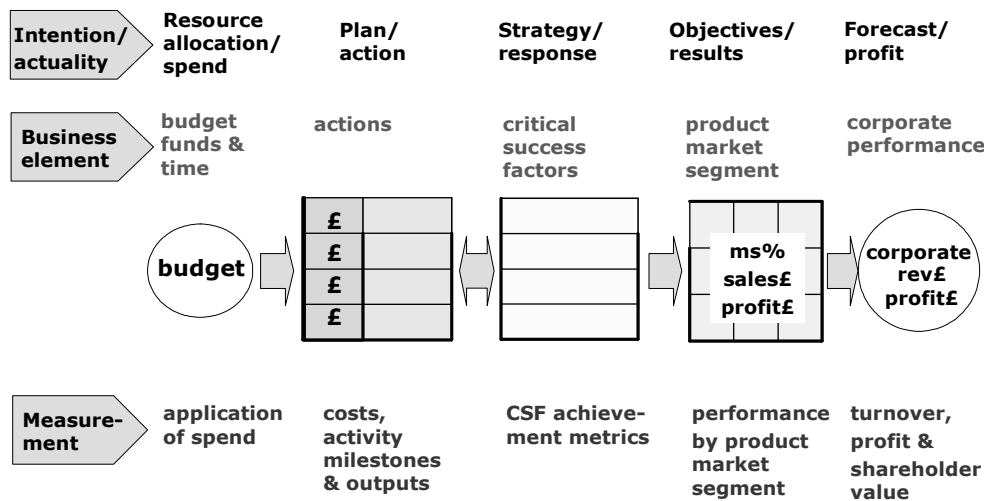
Intention/ actuality

Resource allocation/ spend

Plan/ action

Strategy/ response

Objectives/ results

Forecast/ profit

Business element

budget funds & time

actions

critical success factors

product market segment

corporate performance

budget

£
£
£
£

ms%
sales£
profit£

corporate
rev£
profit£

Measurement

application of spend

costs, activity milestones & outputs

CSF achievement metrics

performance by product market segment

turnover, profit & shareholder value